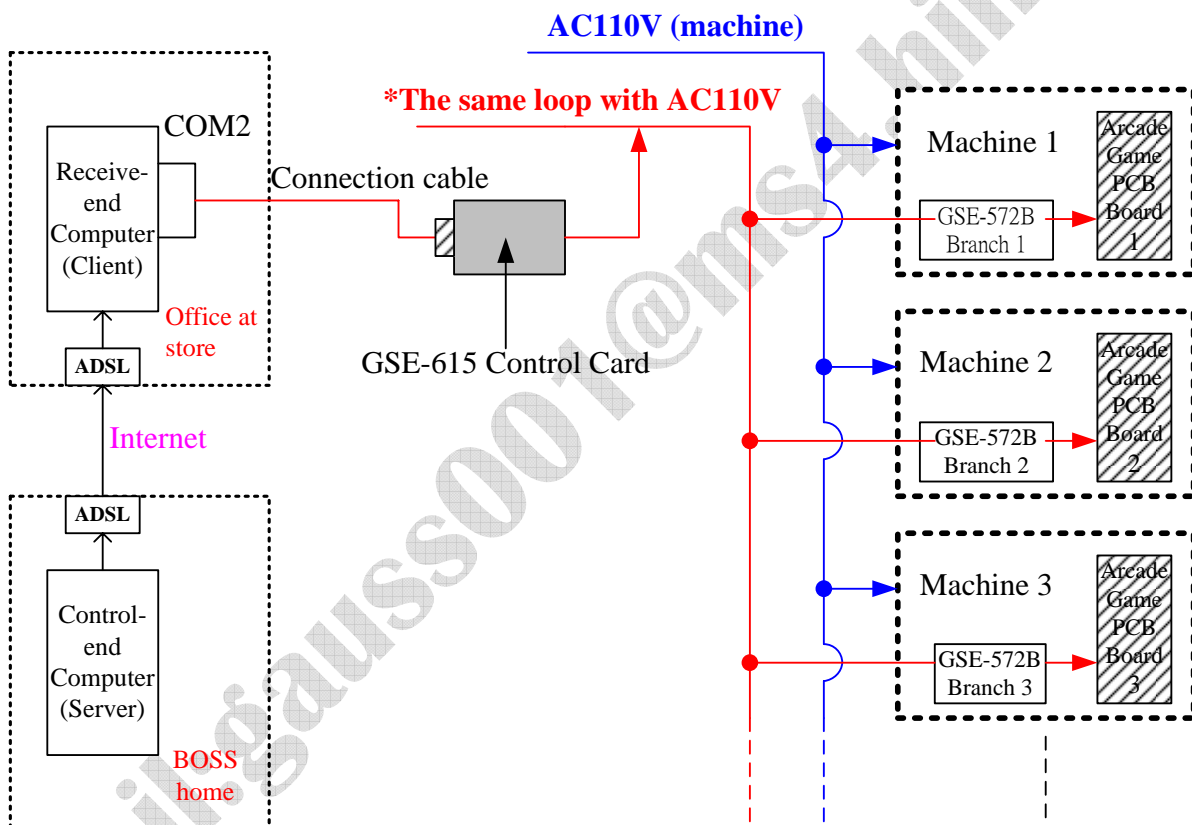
AC110V (machine)

*The same loop with AC110V

COM2

Receive-end Computer (Client)

Office at store

ADSL

Internet

ADSL

Control-end Computer (Server)

BOSS home

Connection cable

GSE-615 Control Card

Machine 1

GSE-572B Branch 1

Arcade Game PCB Board 1

Machine 2

GSE-572B Branch 2

Arcade Game PCB Board 2

Machine 3

GSE-572B Branch 3

Arcade Game PCB Board 3

i.gauss001@msa.hi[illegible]